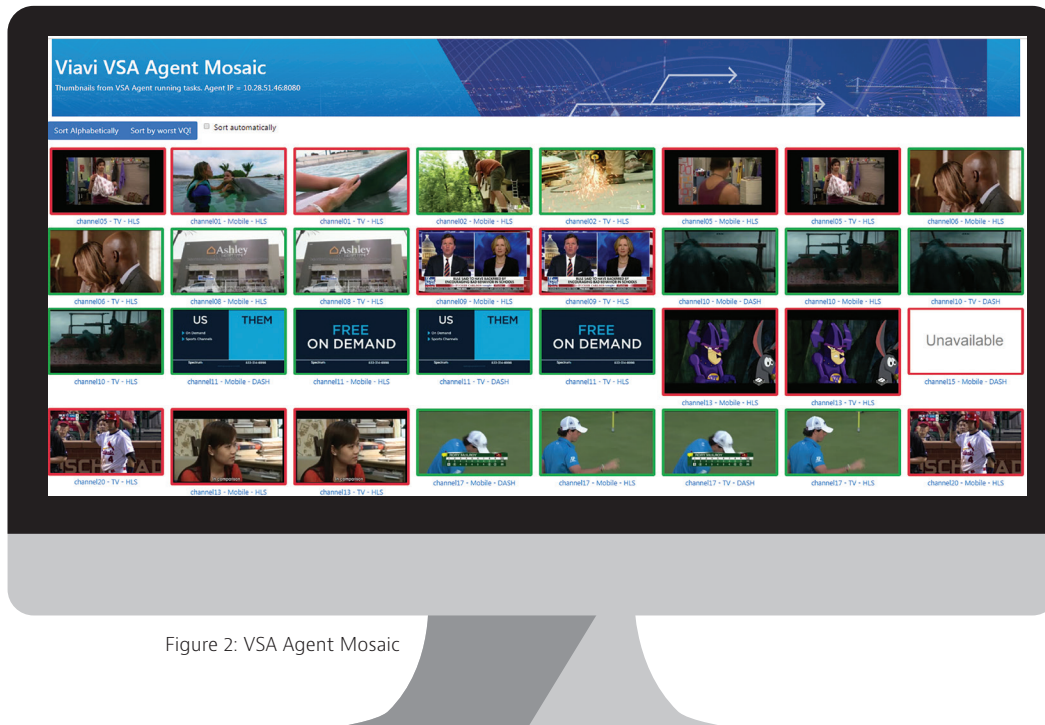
Viavi VSA Agent Mosaic

Thumbnails from VSA Agent running tasks. Agent IP = 10.28.51.46:8080

Sort Alphabetically | Sort by worst VQI | Sort automatically

channel05 - TV - HLS
channel01 - Mobile - HLS
channel01 - TV - HLS
channel02 - Mobile - HLS
channel02 - TV - HLS
channel05 - Mobile - HLS
channel05 - TV - HLS
channel06 - Mobile - HLS

Ashley
Ashley

channel06 - TV - HLS
channel08 - Mobile - HLS
channel08 - TV - HLS
channel09 - Mobile - HLS
channel09 - TV - HLS
channel10 - Mobile - DASH
channel10 - Mobile - HLS
channel10 - TV - DASH

US THEM
FREE ON DEMAND
US THEM
FREE ON DEMAND
Unavailable

channel10 - TV - HLS
channel11 - Mobile - DASH
channel11 - Mobile - HLS
channel11 - TV - DASH
channel11 - TV - HLS
channel13 - Mobile - HLS
channel13 - TV - HLS
channel15 - Mobile - DASH

channel20 - TV - HLS
channel13 - Mobile - HLS
channel13 - TV - HLS
channel17 - Mobile - DASH
channel17 - Mobile - HLS
channel17 - TV - DASH
channel17 - TV - HLS
channel20 - Mobile - HLS

Figure 2: VSA Agent Mosaic